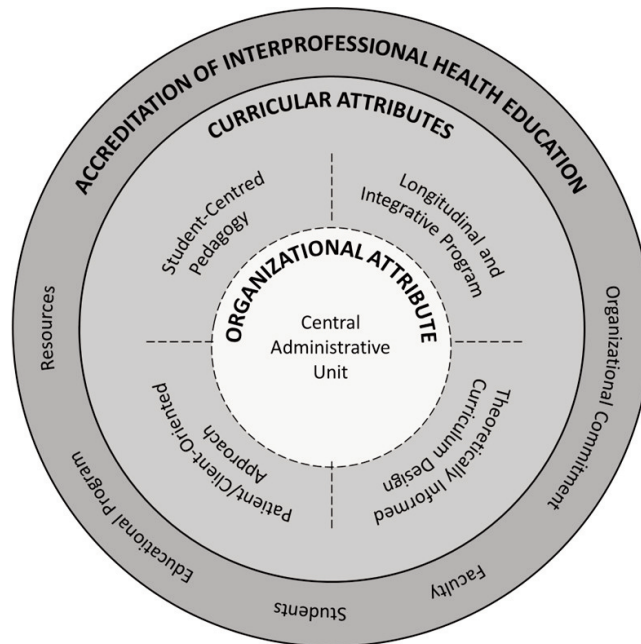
ACCREDITATION OF INTERPROFESSIONAL HEALTH EDUCATION

CURRICULAR ATTRIBUTES

Student-Centred Pedagogy

Longitudinal and Integrative Program

ORGANIZATIONAL ATTRIBUTE

Central Administrative Unit

Patient/Client-Oriented Approach

Theoretically Informed Curriculum Design

Organizational Commitment

Faculty

Students

Educational Program

Resources